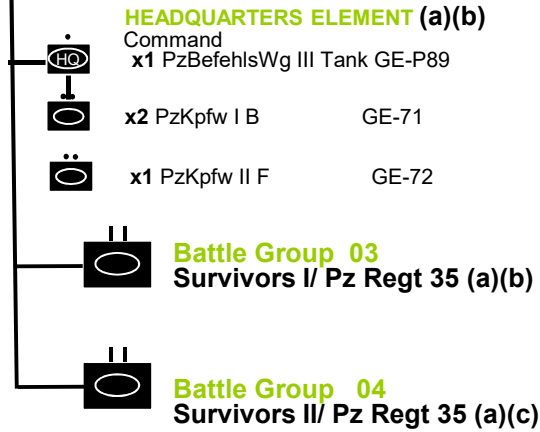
HEADQUARTERS ELEMENT (a)(b)
Command
HQ
x1 PzBefehlsWg III Tank GE-P89

x2 PzKpfw I B GE-71

x1 PzKpfw II F GE-72

Battle Group 03
Survivors I/ Pz Regt 35 (a)(b)

Battle Group 04
Survivors II/ Pz Regt 35 (a)(c)